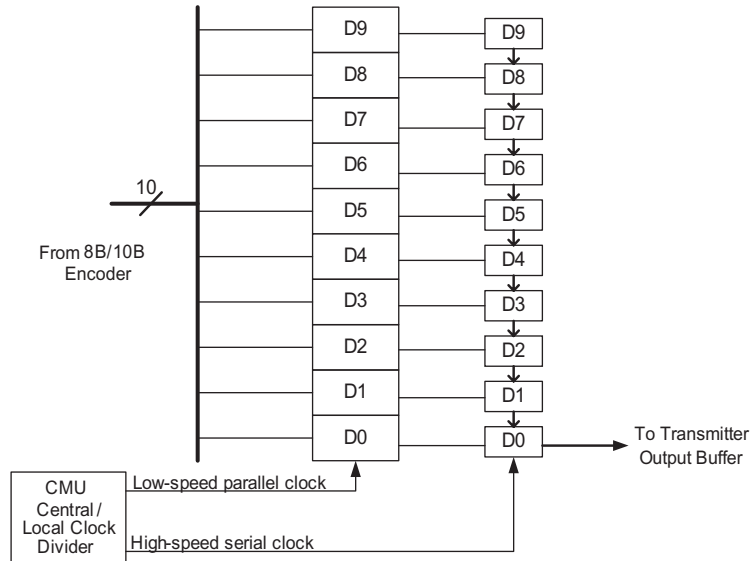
10

From 8B/10B Encoder

D9
D8
D7
D6
D5
D4
D3
D2
D1
D0

D9
D8
D7
D6
D5
D4
D3
D2
D1
D0

To Transmitter Output Buffer

CMU Central / Local Clock Divider

Low-speed parallel clock

High-speed serial clock